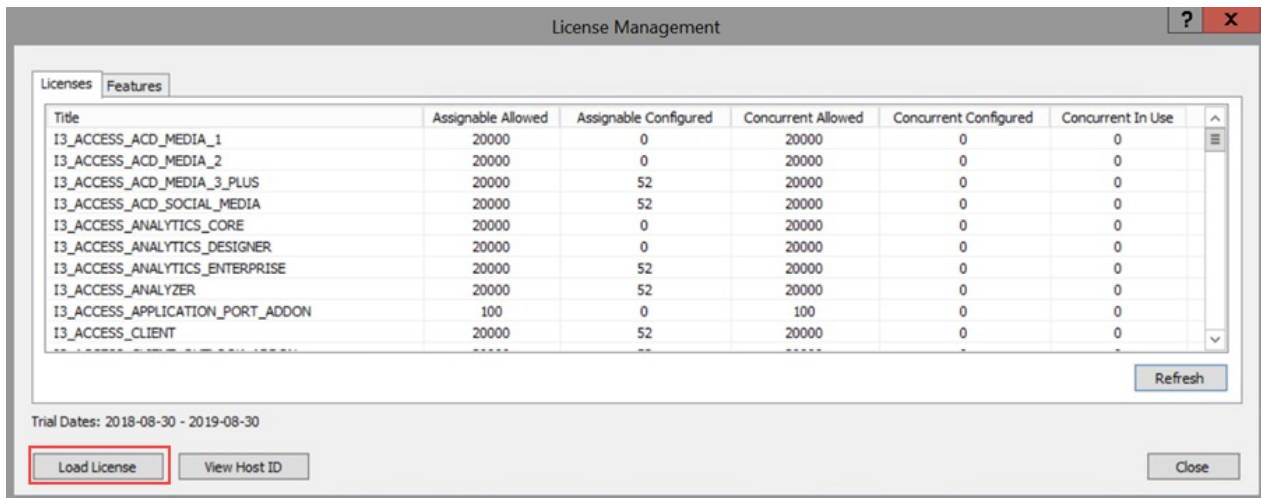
License Management

? X

Licenses Features

| Title | Assignable Allowed | Assignable Configured | Concurrent Allowed | Concurrent Configured | Concurrent In Use |
|---|---|---|---|---|---|
| I3_ACCESS_ACD_MEDIA_1 | 20000 | 0 | 20000 | 0 | 0 |
| I3_ACCESS_ACD_MEDIA_2 | 20000 | 0 | 20000 | 0 | 0 |
| I3_ACCESS_ACD_MEDIA_3_PLUS | 20000 | 52 | 20000 | 0 | 0 |
| I3_ACCESS_ACD_SOCIAL_MEDIA | 20000 | 52 | 20000 | 0 | 0 |
| I3_ACCESS_ANALYTICS_CORE | 20000 | 0 | 20000 | 0 | 0 |
| I3_ACCESS_ANALYTICS_DESIGNER | 20000 | 0 | 20000 | 0 | 0 |
| I3_ACCESS_ANALYTICS_ENTERPRISE | 20000 | 52 | 20000 | 0 | 0 |
| I3_ACCESS_ANALYZER | 20000 | 52 | 20000 | 0 | 0 |
| I3_ACCESS_APPLICATION_PORT_ADDON | 100 | 0 | 100 | 0 | 0 |
| I3_ACCESS_CLIENT | 20000 | 52 | 20000 | 0 | 0 |
| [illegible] | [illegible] | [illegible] | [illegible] | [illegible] | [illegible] |

Refresh

Trial Dates: 2018-08-30 - 2019-08-30

Load License View Host ID Close